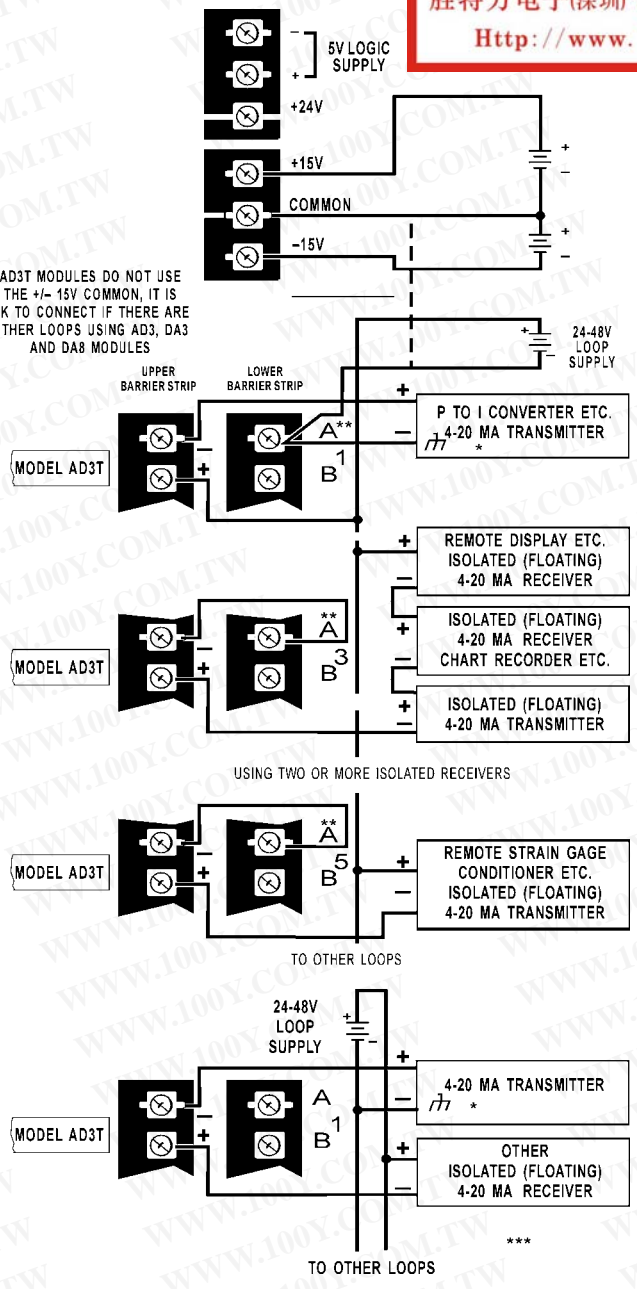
胜特力电子(深圳
Http://www.

–
+
5V LOGIC SUPPLY
+24V
+15V
COMMON
–15V
+
–
+
–

AD3T MODULES DO NOT USE THE +/– 15V COMMON, IT IS K TO CONNECT IF THERE ARE THER LOOPS USING AD3, DA3 AND DA8 MODULES

24-48V LOOP SUPPLY
+
–

UPPER BARRIER STRIP
LOWER BARRIER STRIP

MODEL AD3T
–
+
A**
$B^1$
+
–
P TO I CONVERTER ETC.
4-20 MA TRANSMITTER
*

MODEL AD3T
–
+
**
A
$B^3$
+
–
REMOTE DISPLAY ETC.
ISOLATED (FLOATING)
4-20 MA RECEIVER
+
–
ISOLATED (FLOATING)
4-20 MA RECEIVER
CHART RECORDER ETC.
+
–
ISOLATED (FLOATING)
4-20 MA TRANSMITTER

USING TWO OR MORE ISOLATED RECEIVERS

MODEL AD3T
–
+
**
A
$B^5$
+
–
REMOTE STRAIN GAGE
CONDITIONER ETC.
ISOLATED (FLOATING)
4-20 MA TRANSMITTER

TO OTHER LOOPS

24-48V LOOP SUPPLY
+
–

MODEL AD3T
–
+
A
$B^1$
+
–
4-20 MA TRANSMITTER
*
+
–
OTHER
ISOLATED (FLOATING)
4-20 MA RECEIVER

***

TO OTHER LOOPS

WWW.100Y.COM.TW